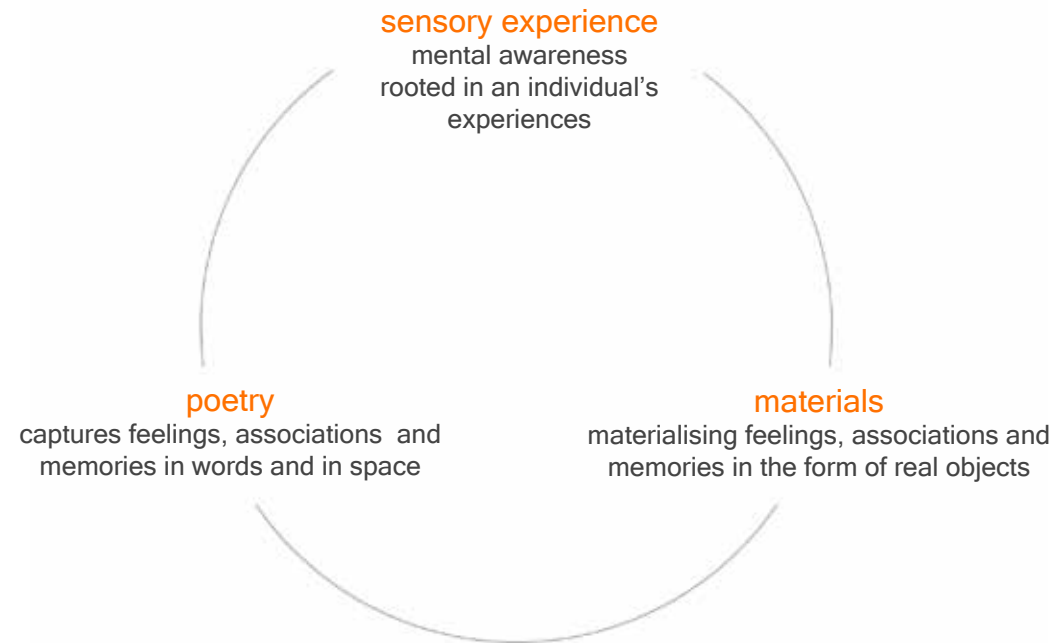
sensory experience
mental awareness rooted in an individual’s experiences

poetry
captures feelings, associations and memories in words and in space

materials
materialising feelings, associations and memories in the form of real objects